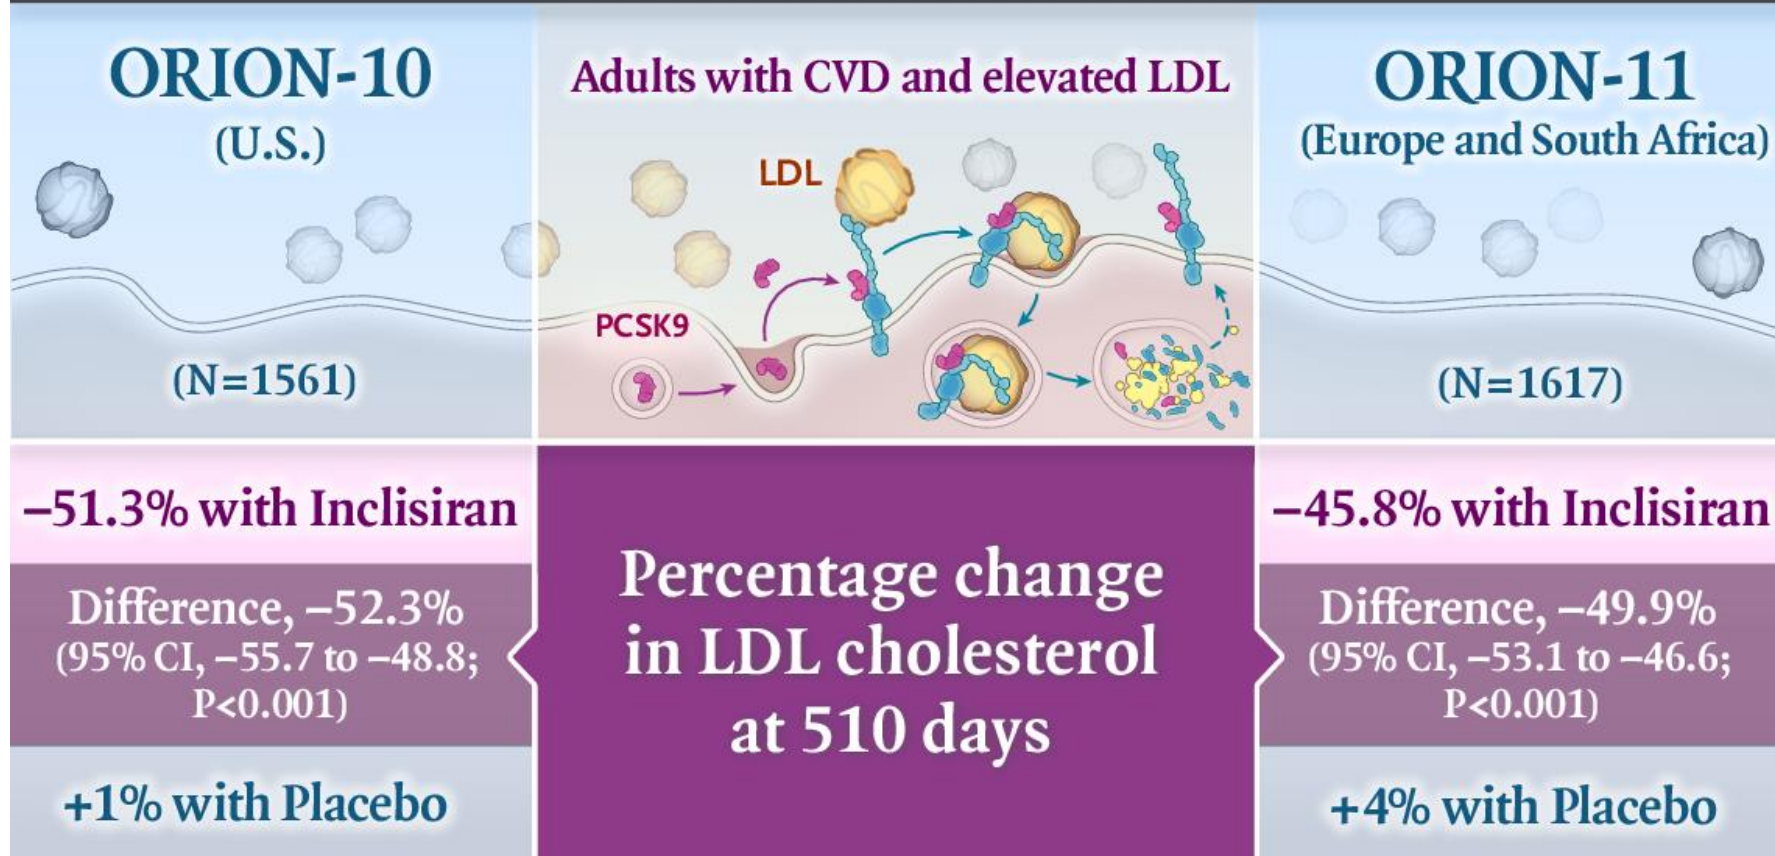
ORION-10
(U.S.)

(N=1561)

Adults with CVD and elevated LDL

LDL

PCSK9

ORION-11
(Europe and South Africa)

(N=1617)

−51.3% with Inclisiran

Difference, −52.3%
(95% CI, −55.7 to −48.8; P<0.001)

+1% with Placebo

Percentage change in LDL cholesterol at 510 days

−45.8% with Inclisiran

Difference, −49.9%
(95% CI, −53.1 to −46.6; P<0.001)

+4% with Placebo